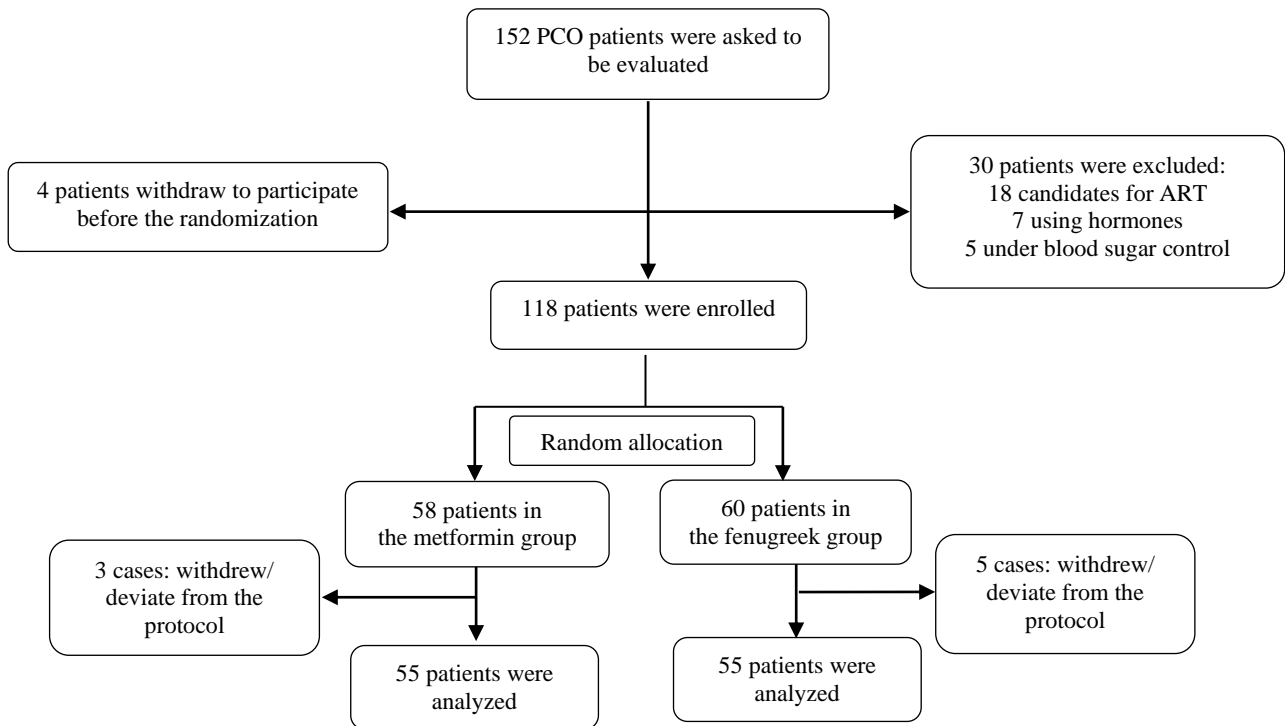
152 PCO patients were asked to be evaluated

4 patients withdraw to participate before the randomization

30 patients were excluded:
18 candidates for ART
7 using hormones
5 under blood sugar control

118 patients were enrolled

Random allocation

58 patients in the metformin group

60 patients in the fenugreek group

3 cases: withdrew/ deviate from the protocol

5 cases: withdrew/ deviate from the protocol

55 patients were analyzed

55 patients were analyzed